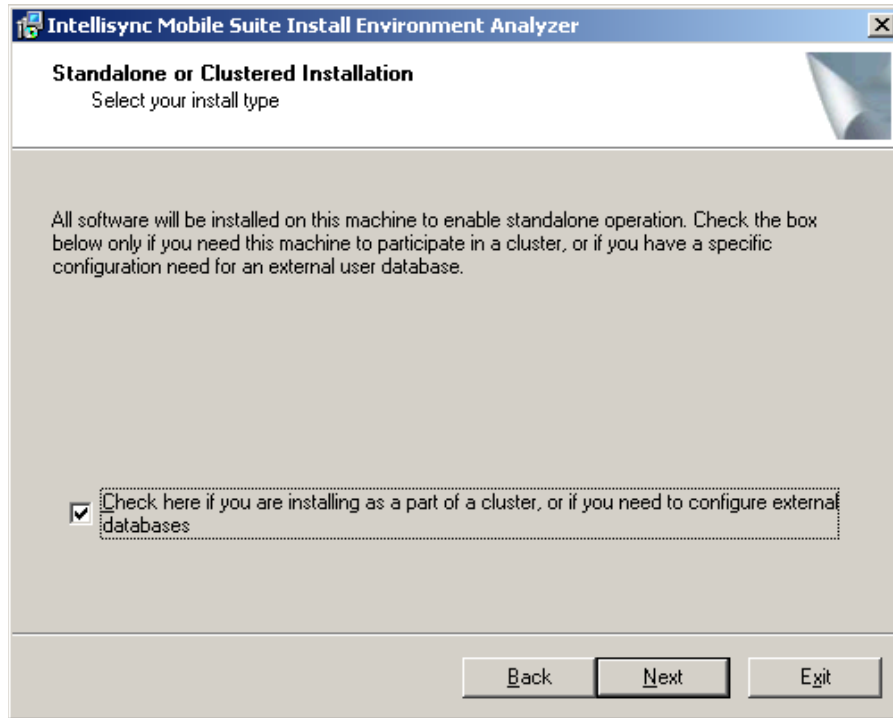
Intellisync Mobile Suite Install Environment Analyzer

Standalone or Clustered Installation
Select your install type

All software will be installed on this machine to enable standalone operation. Check the box below only if you need this machine to participate in a cluster, or if you have a specific configuration need for an external user database.

Check here if you are installing as a part of a cluster, or if you need to configure external databases

Back
Next
Exit